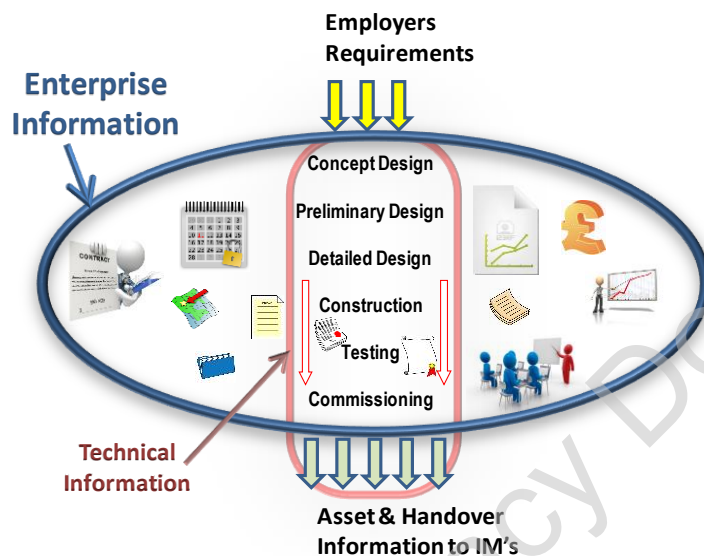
Employers Requirements

Enterprise Information

Concept Design

Preliminary Design

Detailed Design

Construction

Testing

Commissioning

CONTRACT

Technical Information

Asset & Handover Information to IM's